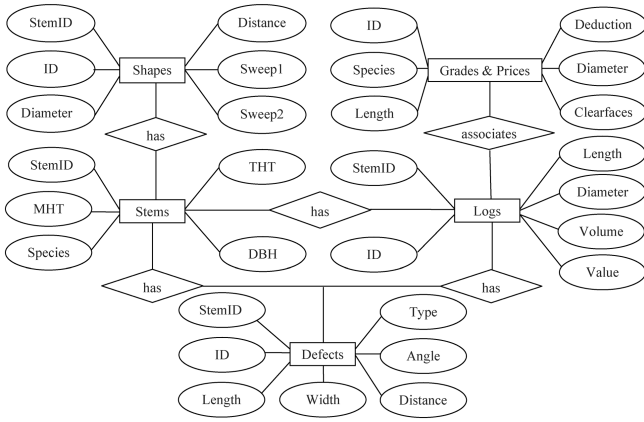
StemID
ID
Diameter
Shapes
Distance
Sweep1
Sweep2
ID
Species
Length
Grades & Prices
Deduction
Diameter
Clearfaces
has
associates
StemID
MHT
Species
Stems
THT
DBH
has
StemID
ID
Logs
Length
Diameter
Volume
Value
has
has
StemID
ID
Length
Defects
Width
Type
Angle
Distance